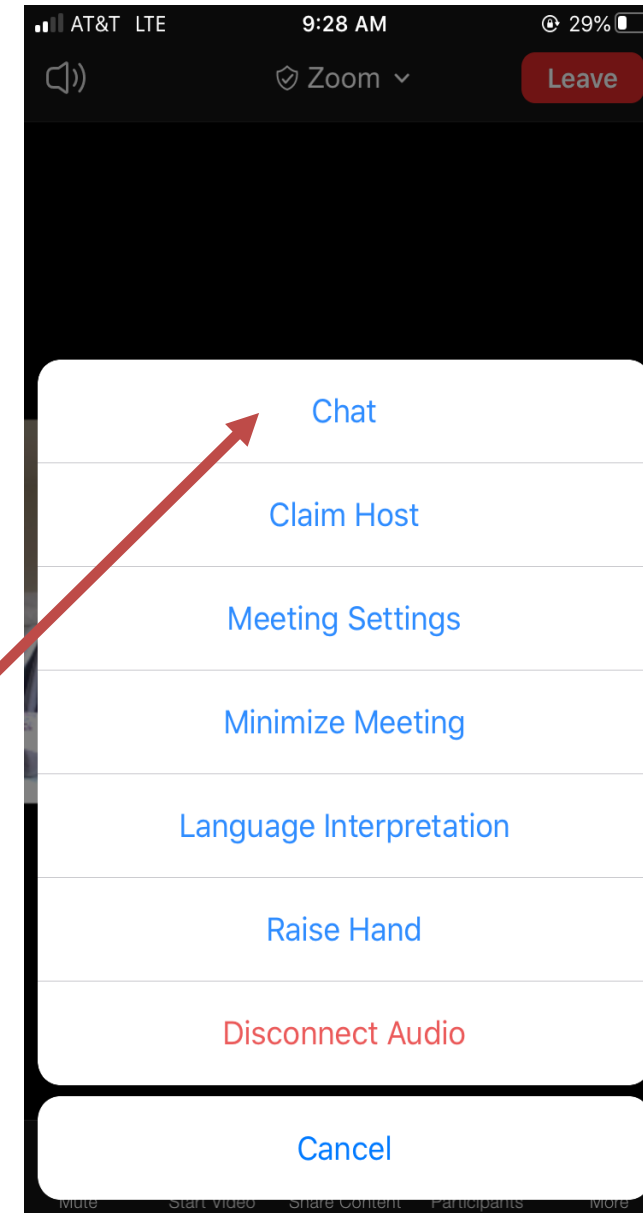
AT&T LTE 9:28 AM 29%

Zoom

Leave

Chat

Claim Host

Meeting Settings

Minimize Meeting

Language Interpretation

Raise Hand

Disconnect Audio

Cancel

Mute Start Video Share Content Participants More